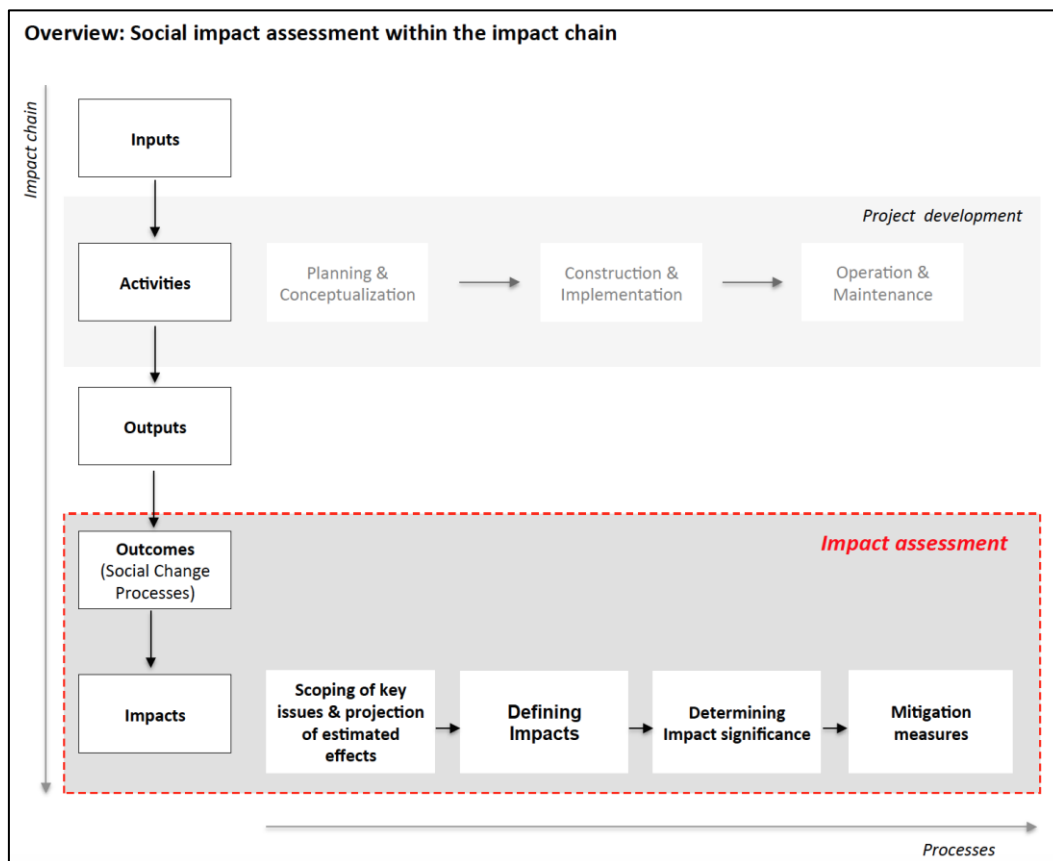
Overview: Social impact assessment within the impact chain

Impact chain

Inputs

Project development

Activities

Planning & Conceptualization

Construction & Implementation

Operation & Maintenance

Outputs

Impact assessment

Outcomes (Social Change Processes)

Impacts

Scoping of key issues & projection of estimated effects

Defining Impacts

Determining Impact significance

Mitigation measures

Processes